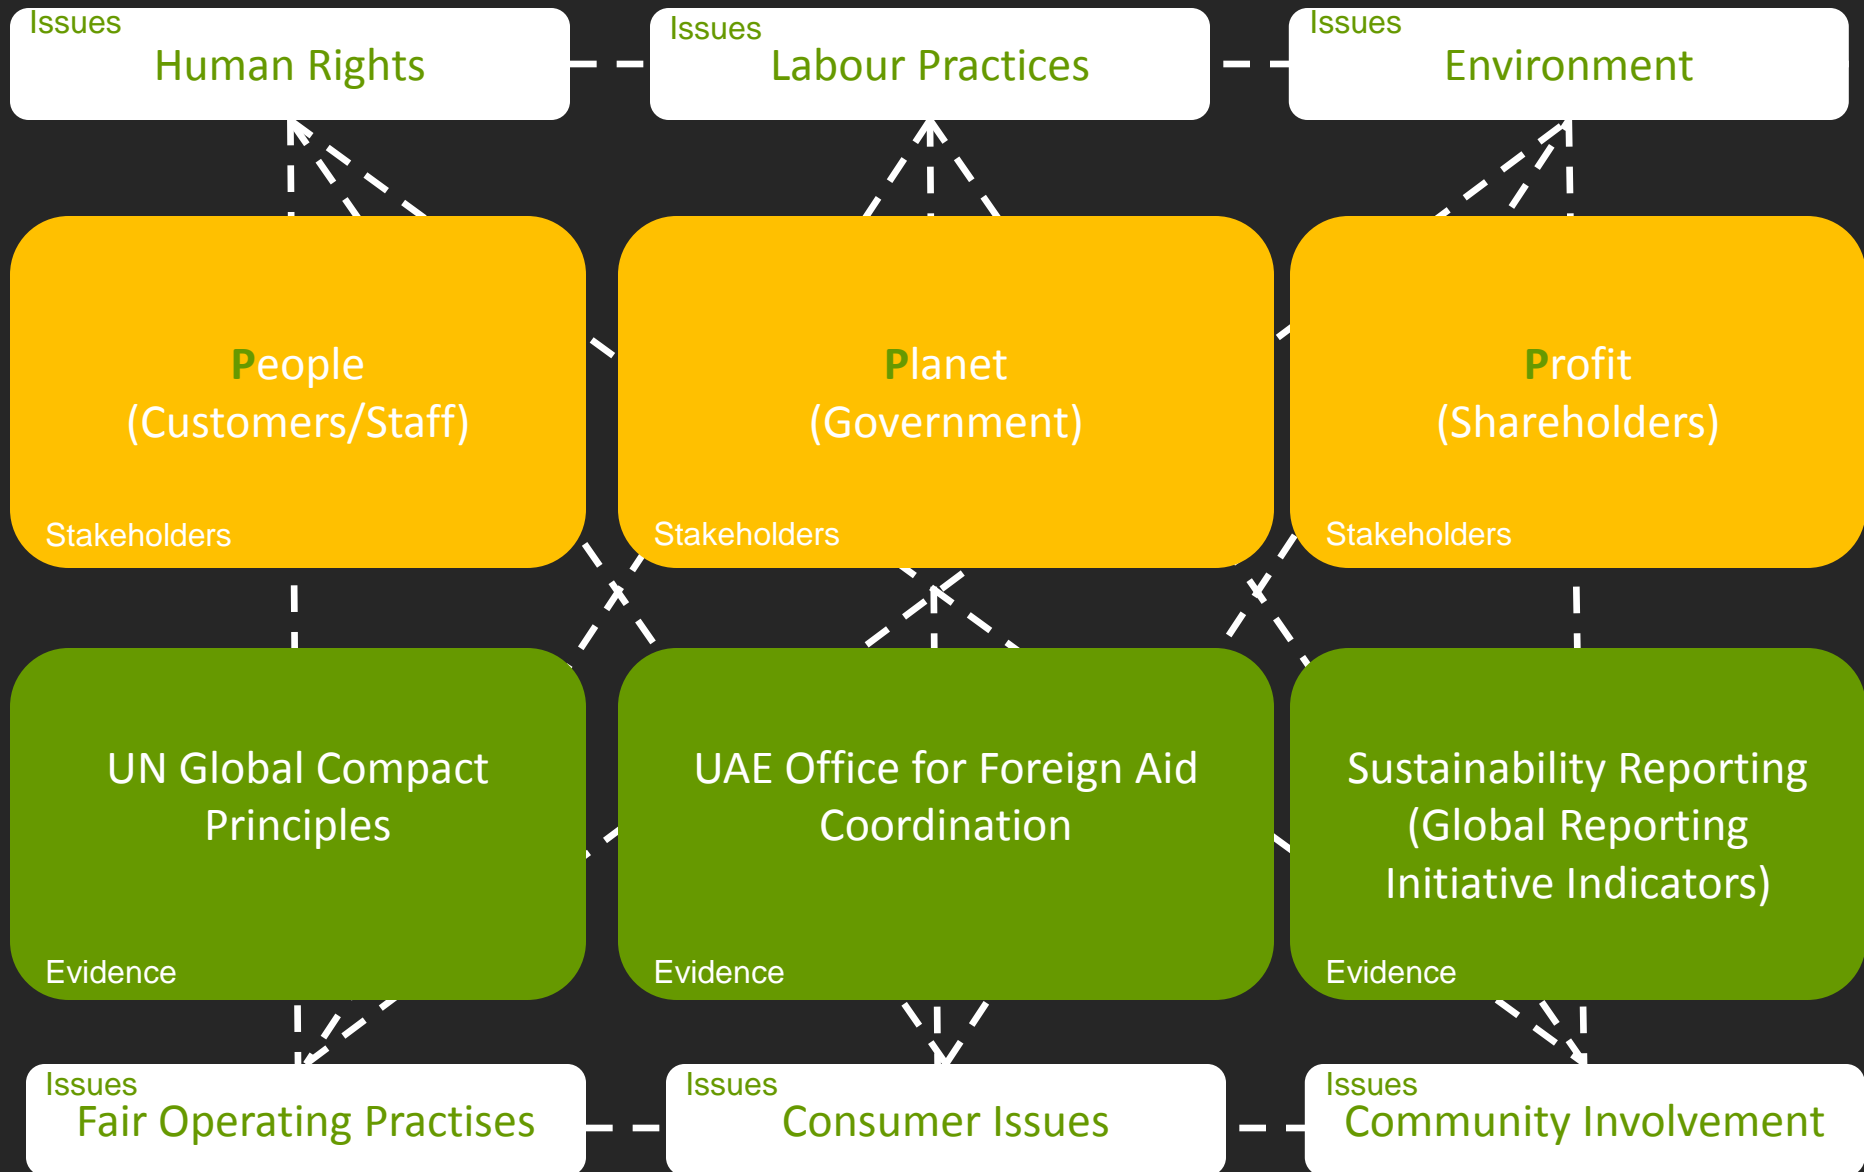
Issues
Human Rights

Issues
Labour Practices

Issues
Environment

People
(Customers/Staff)
Stakeholders

Planet
(Government)
Stakeholders

Profit
(Shareholders)
Stakeholders

UN Global Compact Principles
Evidence

UAE Office for Foreign Aid Coordination
Evidence

Sustainability Reporting (Global Reporting Initiative Indicators)
Evidence

Issues
Fair Operating Practises

Issues
Consumer Issues

Issues
Community Involvement